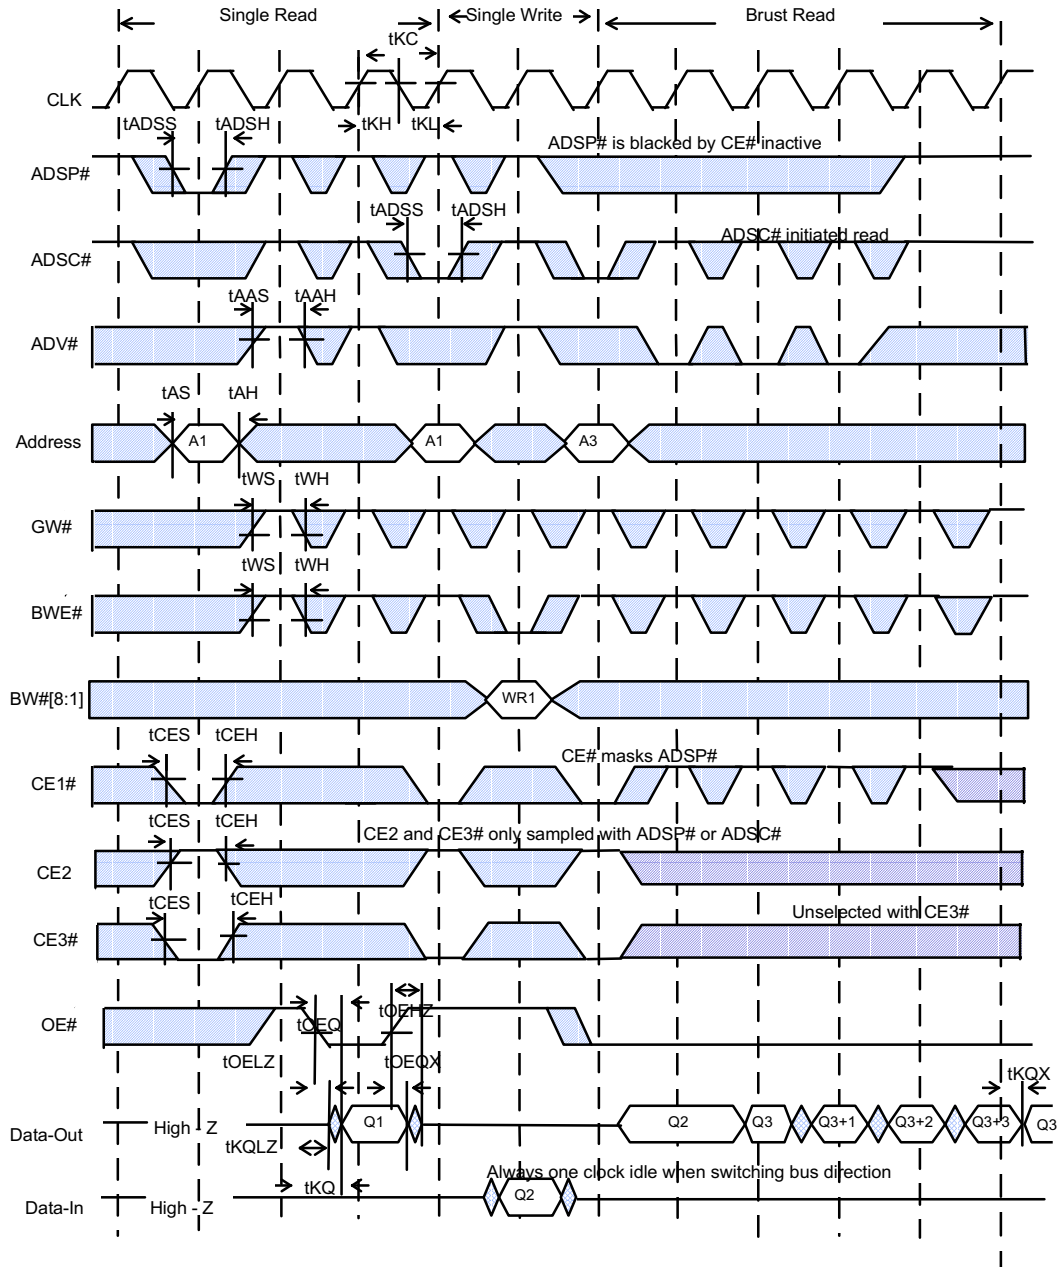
Single Read
Single Write
Brust Read
tKC
CLK
tADSS
tADSH
tKH
tKL
ADSP# is blacked by CE# inactive
ADSP#
tADSS
tADSH
ADSC# initiated read
ADSC#
tAAS
tAAH
ADV#
tAS
tAH
Address
A1
A1
A3
tWS
tWH
GW#
tWS
tWH
BWE#
BW#[8:1]
WR1
tCES
tCEH
CE# masks ADSP#
CE1#
tCES
tCEH
CE2 and CE3# only sampled with ADSP# or ADSC#
CE2
tCES
tCEH
Unselected with CE3#
CE3#
tOEHZ
tOEQ
OE#
tOELZ
tOEQX
tKQX
Data-Out
High - Z
Q1
Q2
Q3
Q3+1
Q3+2
Q3+3
Q3
tKQLZ
Always one clock idle when switching bus direction
tKQ
Data-In
High - Z
Q2